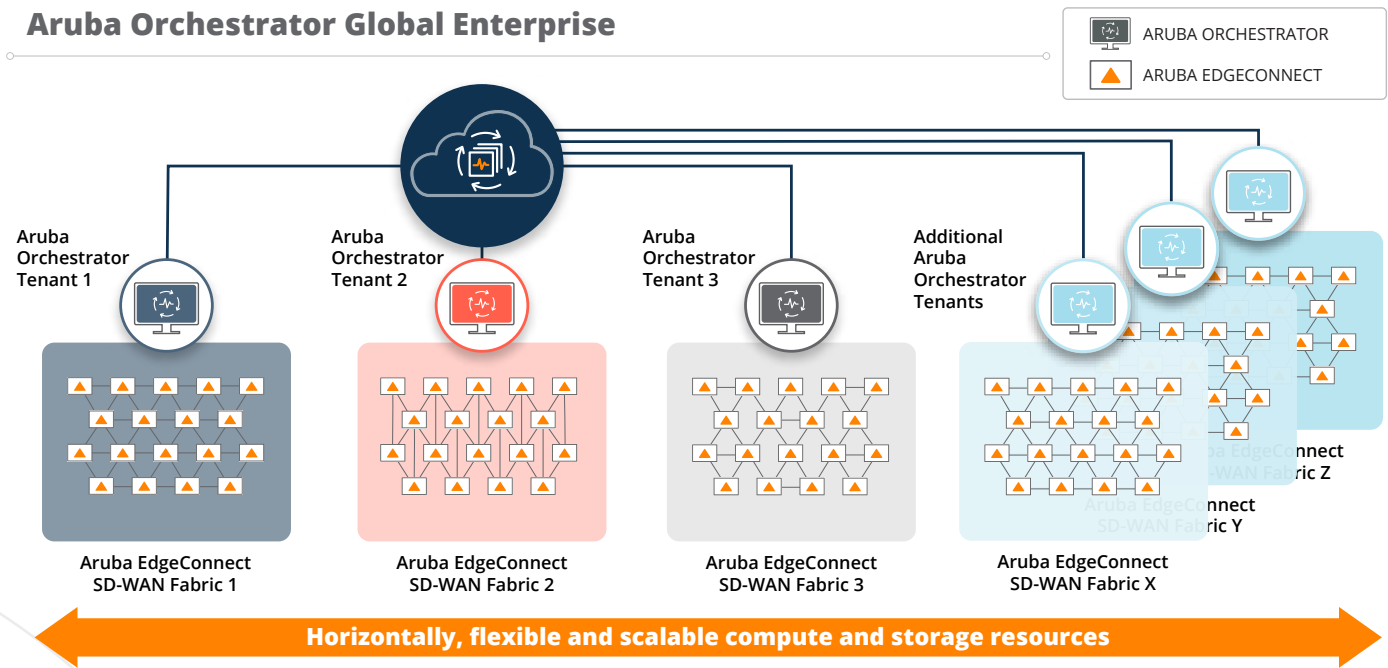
Aruba Orchestrator Global Enterprise

ARUBA ORCHESTRATOR

ARUBA EDGECONNECT

Aruba Orchestrator Tenant 1

Aruba Orchestrator Tenant 2

Aruba Orchestrator Tenant 3

Additional Aruba Orchestrator Tenants

Aruba EdgeConnect SD-WAN Fabric 1

Aruba EdgeConnect SD-WAN Fabric 2

Aruba EdgeConnect SD-WAN Fabric 3

Aruba EdgeConnect SD-WAN Fabric X

Aruba EdgeConnect SD-WAN Fabric Y

Aruba EdgeConnect SD-WAN Fabric Z

Horizontally, flexible and scalable compute and storage resources